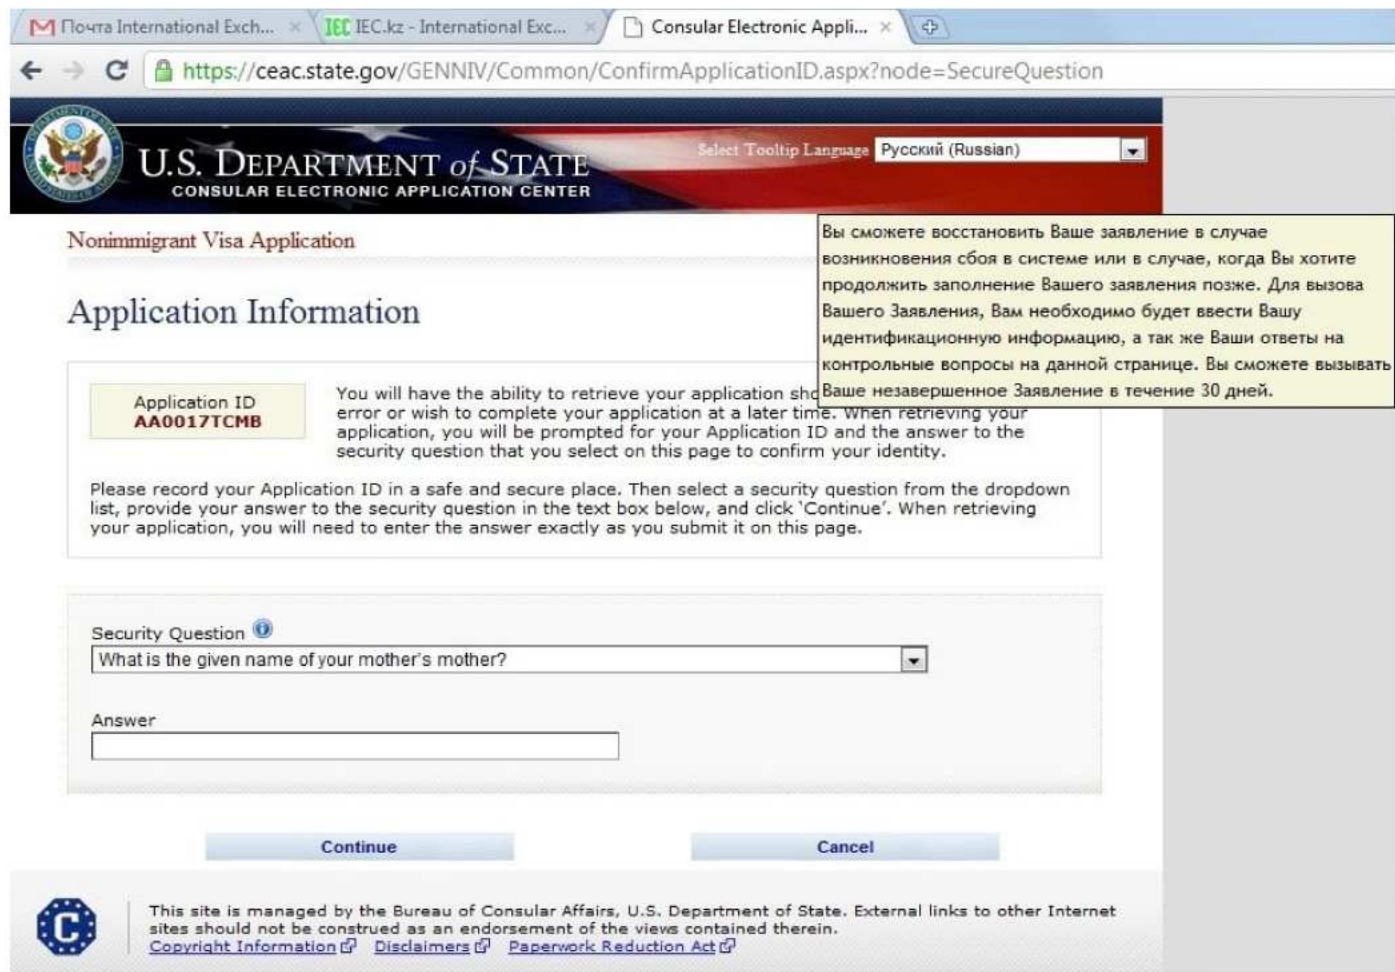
Почта International Exch... × IEC IEC.kz - International Exc... × Consular Electronic Appli... ×

https://ceac.state.gov/GENNIV/Common/ConfirmApplicationID.aspx?node=SecureQuestion

U.S. DEPARTMENT of STATE
CONSULAR ELECTRONIC APPLICATION CENTER

Select Tooltip Language Русский (Russian)

Вы сможете восстановить Ваше заявление в случае возникновения сбоя в системе или в случае, когда Вы хотите продолжить заполнение Вашего заявления позже. Для вызова Вашего Заявления, Вам необходимо будет ввести Вашу идентификационную информацию, а так же Ваши ответы на контрольные вопросы на данной странице. Вы сможете вызывать Ваше незавершенное Заявление в течение 30 дней.

Nonimmigrant Visa Application

Application Information

Application ID
AA0017TCMB

You will have the ability to retrieve your application sho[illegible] error or wish to complete your application at a later time. When retrieving your application, you will be prompted for your Application ID and the answer to the security question that you select on this page to confirm your identity.

Please record your Application ID in a safe and secure place. Then select a security question from the dropdown list, provide your answer to the security question in the text box below, and click 'Continue'. When retrieving your application, you will need to enter the answer exactly as you submit it on this page.

Security Question
What is the given name of your mother's mother?

Answer

Continue

Cancel

This site is managed by the Bureau of Consular Affairs, U.S. Department of State. External links to other Internet sites should not be construed as an endorsement of the views contained therein.
Copyright Information Disclaimers Paperwork Reduction Act